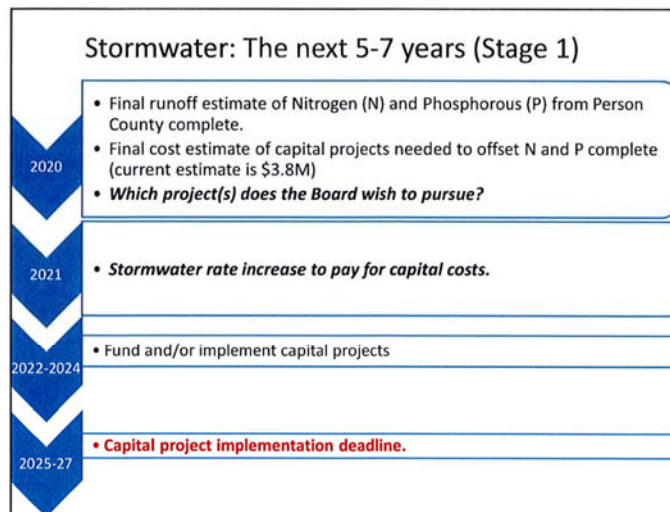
Stormwater: The next 5-7 years (Stage 1)

2020

• Final runoff estimate of Nitrogen (N) and Phosphorous (P) from Person County complete.
• Final cost estimate of capital projects needed to offset N and P complete (current estimate is \$3.8M)
• ***Which project(s) does the Board wish to pursue?***

2021

• ***Stormwater rate increase to pay for capital costs.***

2022-2024

• Fund and/or implement capital projects

2025-27

• **Capital project implementation deadline.**